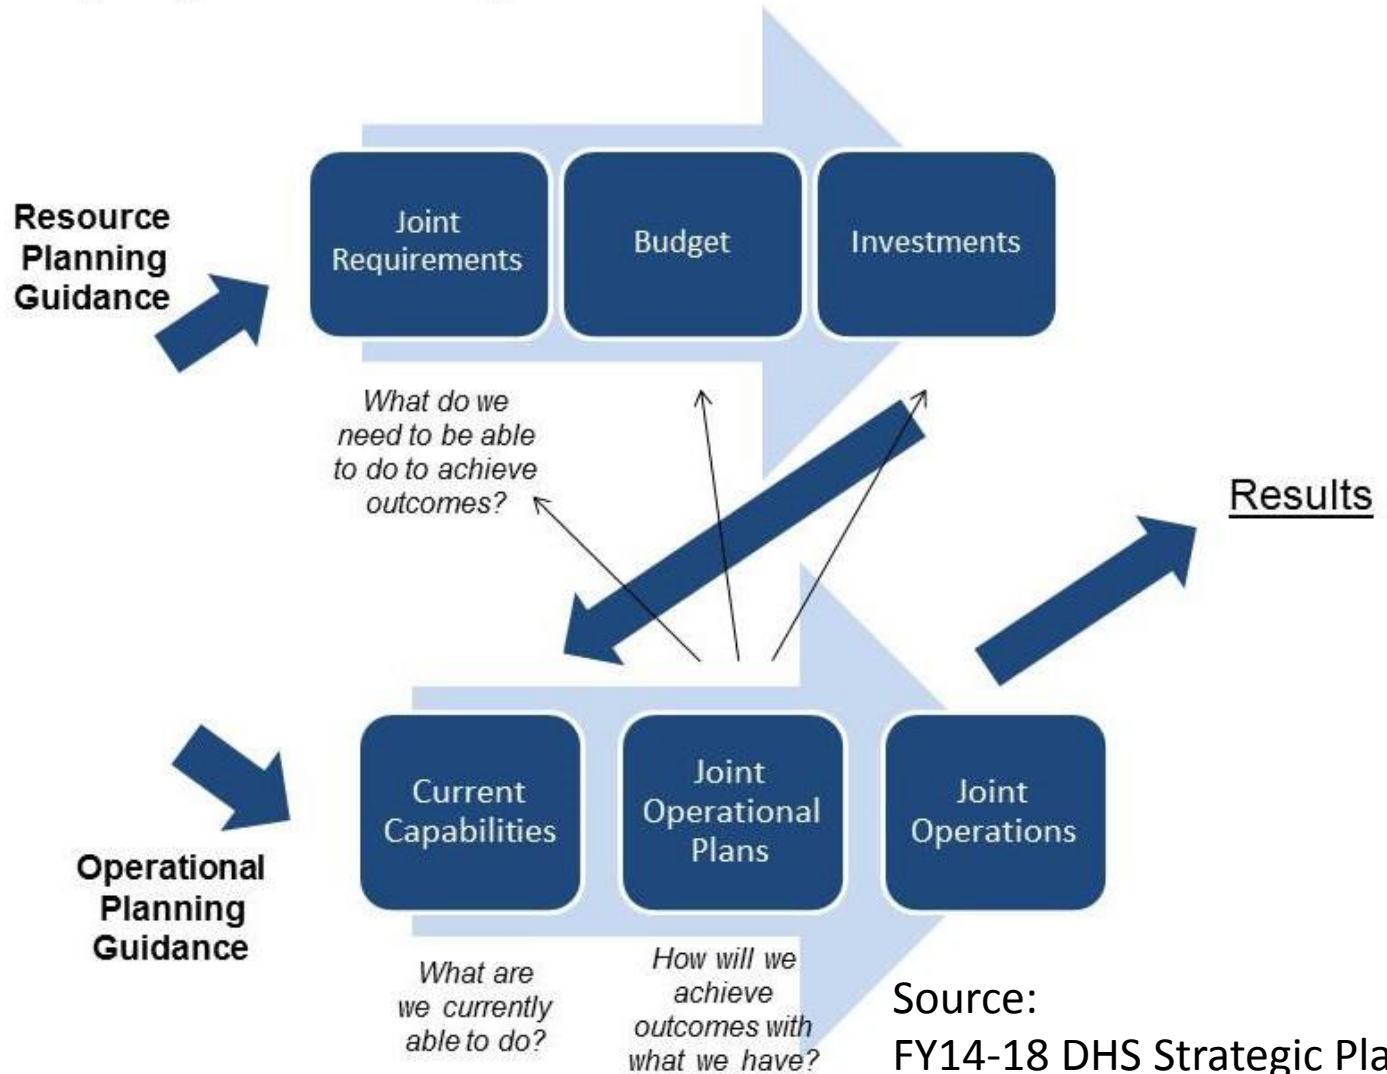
Resource Planning Guidance

Joint Requirements

Budget

Investments

What do we need to be able to do to achieve outcomes?

Results

Operational Planning Guidance

Current Capabilities

Joint Operational Plans

Joint Operations

What are we currently able to do?

How will we achieve outcomes with what we have?

Source:
FY14-18 DHS Strategic Pla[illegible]